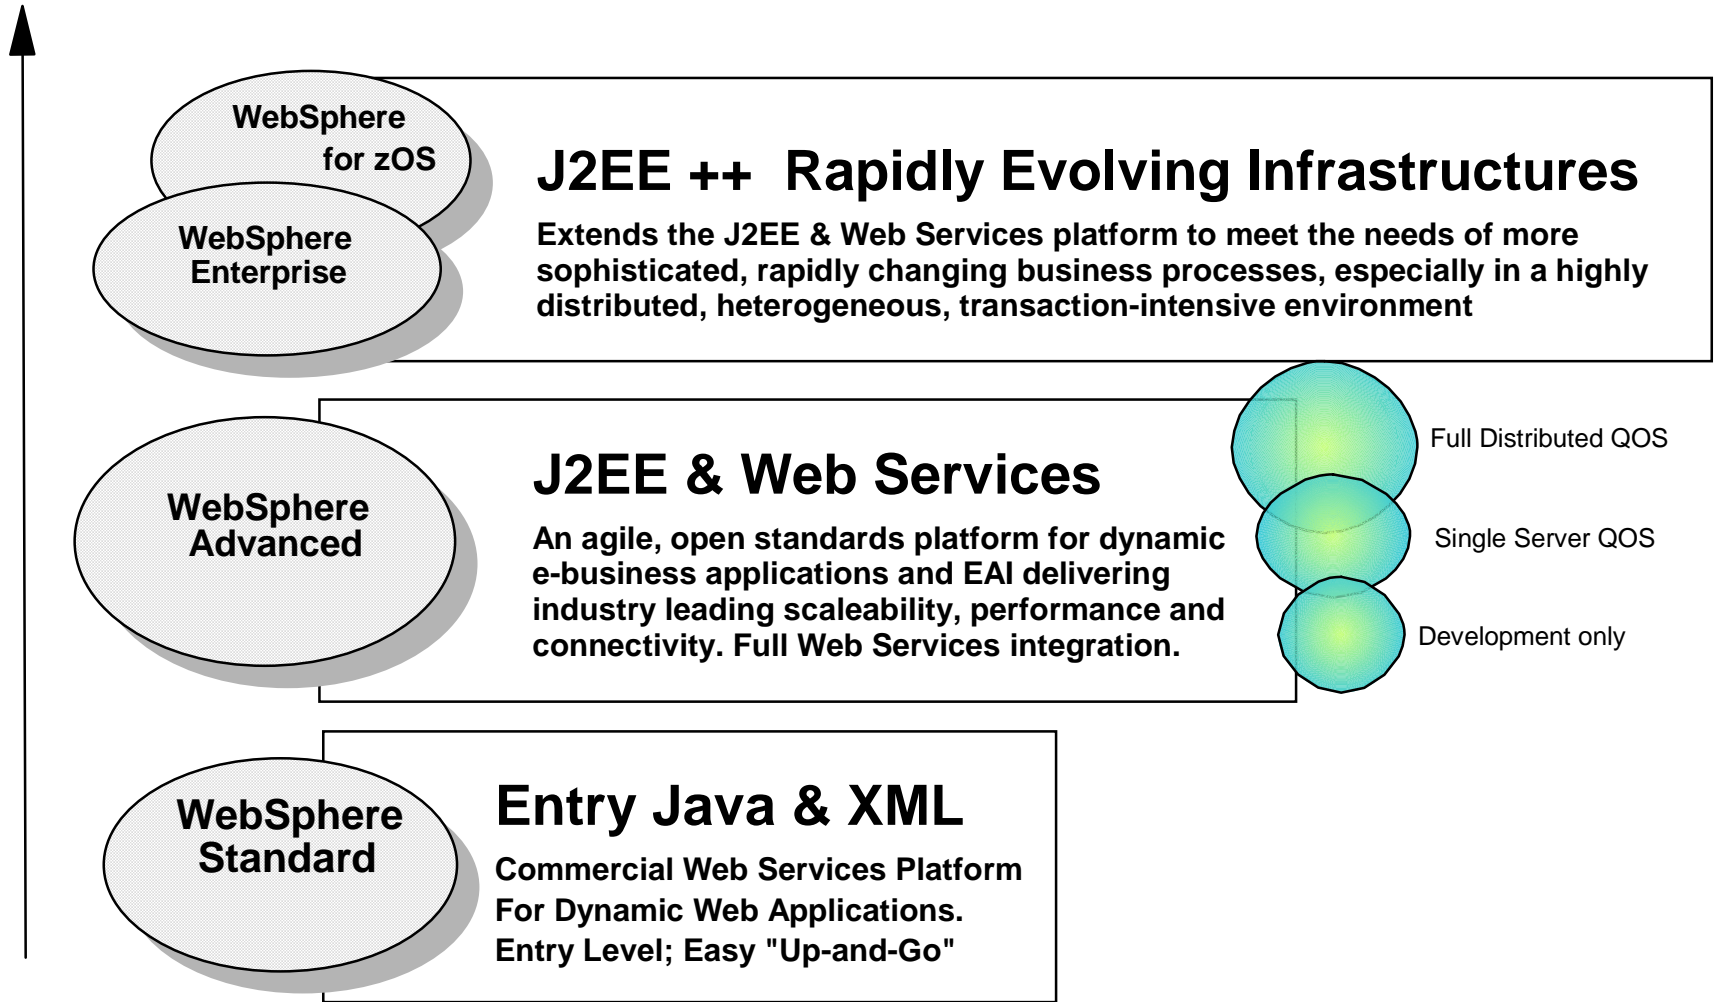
WebSphere for zOS

WebSphere Enterprise

J2EE ++ Rapidly Evolving Infrastructures

Extends the J2EE & Web Services platform to meet the needs of more sophisticated, rapidly changing business processes, especially in a highly distributed, heterogeneous, transaction-intensive environment

WebSphere Advanced

J2EE & Web Services

An agile, open standards platform for dynamic e-business applications and EAI delivering industry leading scaleability, performance and connectivity. Full Web Services integration.

Full Distributed QOS

Single Server QOS

Development only

WebSphere Standard

Entry Java & XML

Commercial Web Services Platform For Dynamic Web Applications. Entry Level; Easy "Up-and-Go"